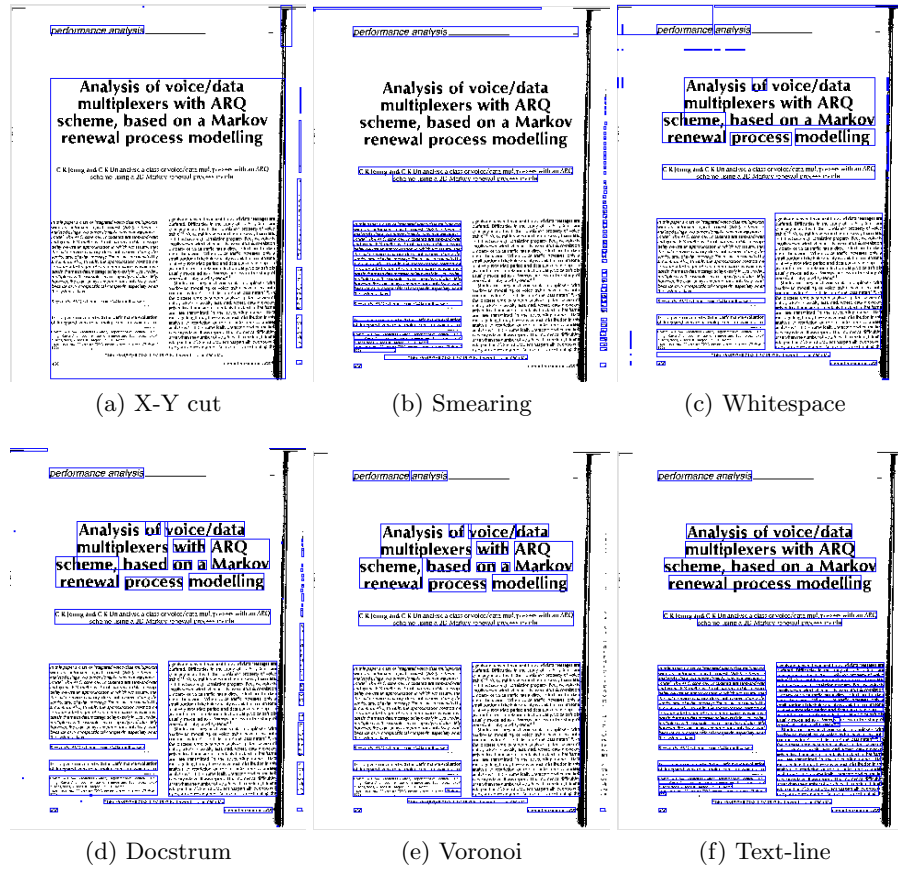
performance analysis

Analysis of voice/data multiplexers with ARQ scheme, based on a Markov renewal process modelling

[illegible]

(a) X-Y cut

performance analysis

Analysis of voice/data multiplexers with ARQ scheme, based on a Markov renewal process modelling

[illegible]

(b) Smearing

performance analysis

Analysis of voice/data multiplexers with ARQ scheme, based on a Markov renewal process modelling

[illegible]

(c) Whitespace

performance analysis

Analysis of voice/data multiplexers with ARQ scheme, based on a Markov renewal process modelling

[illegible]

(d) Docstrum

performance analysis

Analysis of voice/data multiplexers with ARQ scheme, based on a Markov renewal process modelling

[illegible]

(e) Voronoi

performance analysis

Analysis of voice/data multiplexers with ARQ scheme, based on a Markov renewal process modelling

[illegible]

(f) Text-line